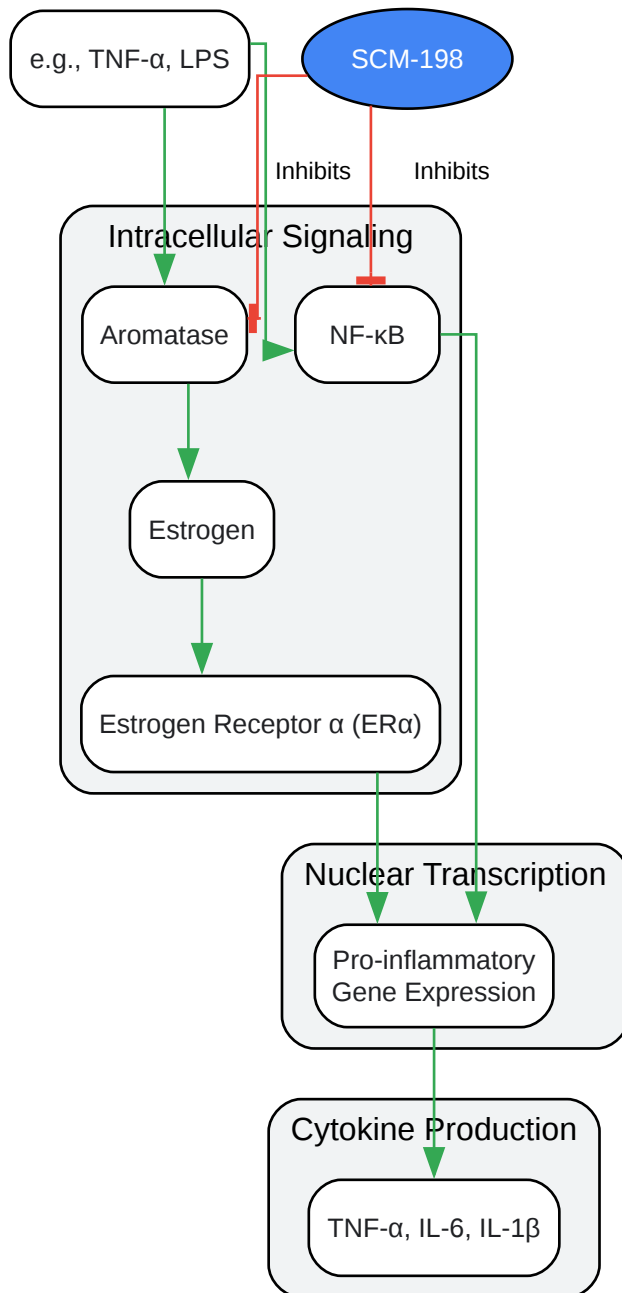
e.g., TNF-α, LPS

SCM-198

Inhibits

Inhibits

Intracellular Signaling

Aromatase

NF-κB

Estrogen

Estrogen Receptor α (ERα)

Nuclear Transcription

Pro-inflammatory Gene Expression

Cytokine Production

TNF-α, IL-6, IL-1β